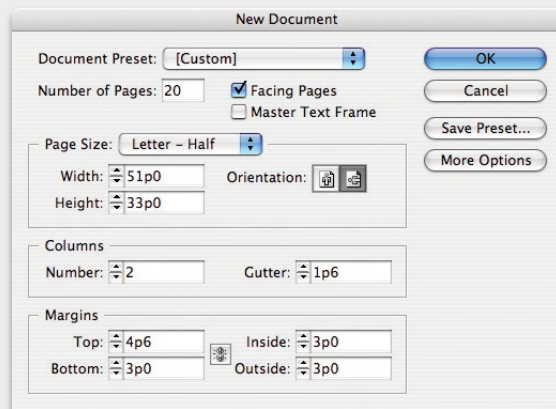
New Document

Document Preset: [Custom]

Number of Pages: 20

Facing Pages

Master Text Frame

OK

Cancel

Save Preset...

More Options

Page Size: Letter – Half

Width: 51p0

Height: 33p0

Orientation:

Columns

Number: 2

Gutter: 1p6

Margins

Top: 4p6

Bottom: 3p0

Inside: 3p0

Outside: 3p0